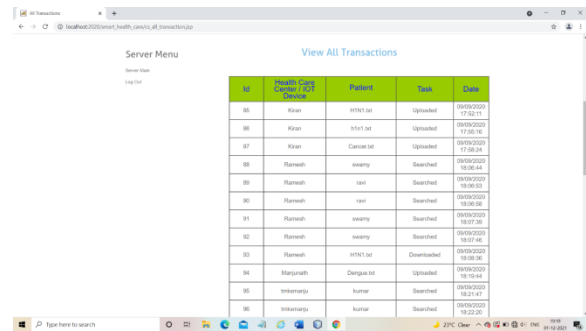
All Transactions

localhost:2020/smart_health_care/cs_all_transaction.jsp

Server Menu

Server Main

Log Out

View All Transactions

| Id | Health Care Center / IOT Device | Patient | Task | Date |
|---|---|---|---|---|
| 85 | Kiran | HTN1.txt | Uploaded | 09/09/2020 17:52:11 |
| 86 | Kiran | h1n1.txt | Uploaded | 09/09/2020 17:56:16 |
| 87 | Kiran | Cancer.txt | Uploaded | 09/09/2020 17:58:24 |
| 88 | Ramesh | swamy | Searched | 09/09/2020 18:06:44 |
| 89 | Ramesh | ravi | Searched | 09/09/2020 18:06:53 |
| 90 | Ramesh | ravi | Searched | 09/09/2020 18:06:56 |
| 91 | Ramesh | swamy | Searched | 09/09/2020 18:07:36 |
| 92 | Ramesh | swamy | Searched | 09/09/2020 18:07:46 |
| 93 | Ramesh | HTN1.txt | Downloaded | 09/09/2020 18:08:36 |
| 94 | Manjunath | Dengue.txt | Uploaded | 09/09/2020 18:19:44 |
| 95 | tmksmanju | kumar | Searched | 09/09/2020 18:21:47 |
| 96 | tmksmanju | kumar | Searched | 09/09/2020 18:22:20 |

Type here to search

23°C Clear

ENG

01-12-2021